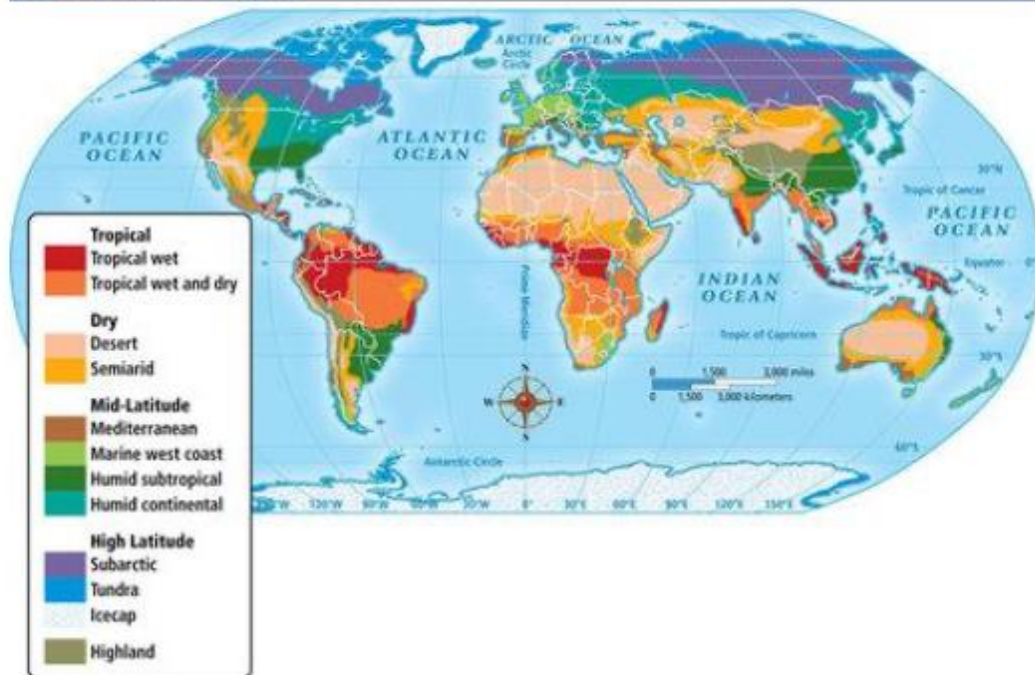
ARCTIC OCEAN
Arctic Circle
PACIFIC OCEAN
ATLANTIC OCEAN
30°N
Tropic of Cancer
PACIFIC OCEAN
Equator
INDIAN OCEAN
Prime Meridian
Tropic of Capricorn
30°S
0 1,500 3,000 miles
0 1,500 3,000 kilometers
N
W
E
S
Antarctic Circle
60°S
150°W 120°W 90°W 60°W 30°W 0° 30°E 60°E 90°E 120°E 150°E

Tropical
Tropical wet
Tropical wet and dry
Dry
Desert
Semiarid
Mid-Latitude
Mediterranean
Marine west coast
Humid subtropical
Humid continental
High Latitude
Subarctic
Tundra
Icecap
Highland